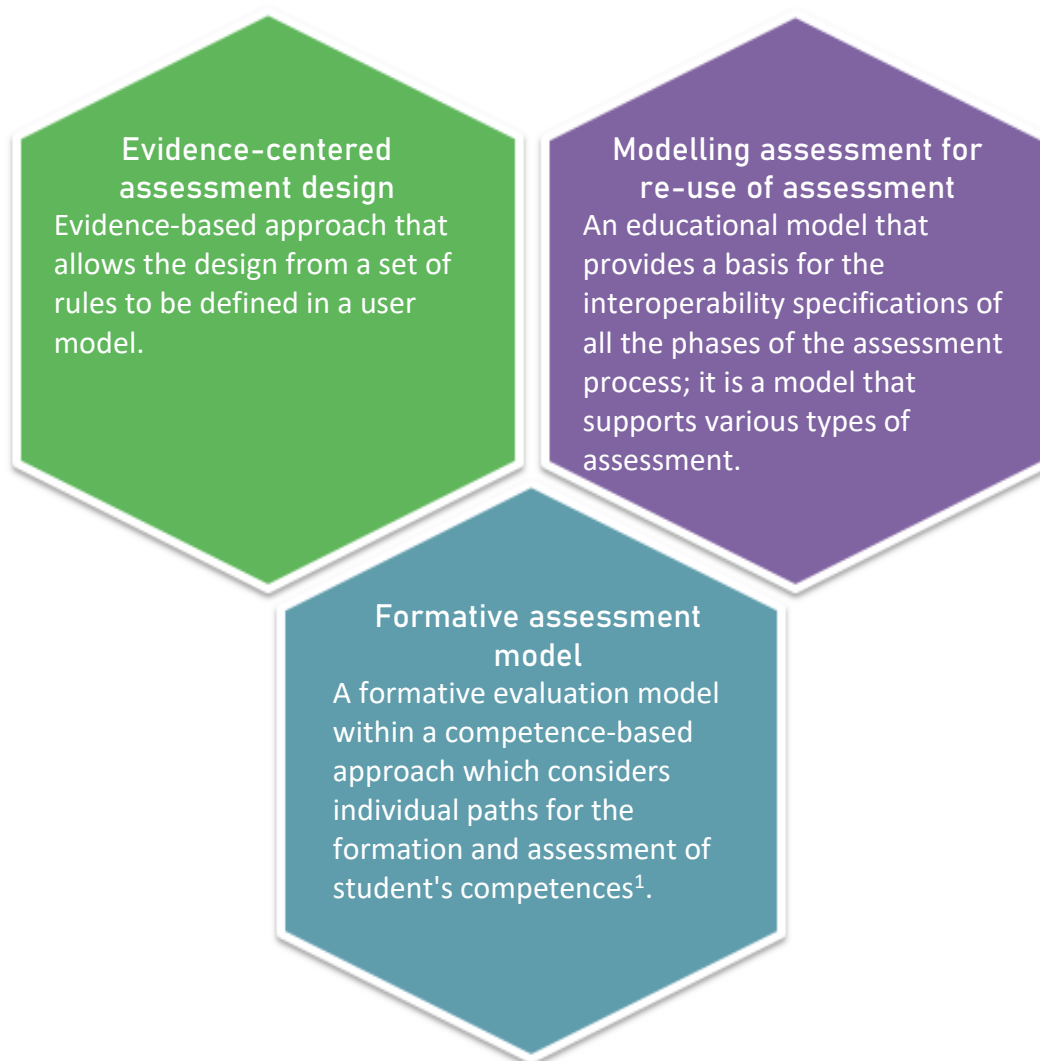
Evidence-centered assessment design
Evidence-based approach that allows the design from a set of rules to be defined in a user model.

Modelling assessment for re-use of assessment
An educational model that provides a basis for the interoperability specifications of all the phases of the assessment process; it is a model that supports various types of assessment.

Formative assessment model
A formative evaluation model within a competence-based approach which considers individual paths for the formation and assessment of student's competences$^1$.